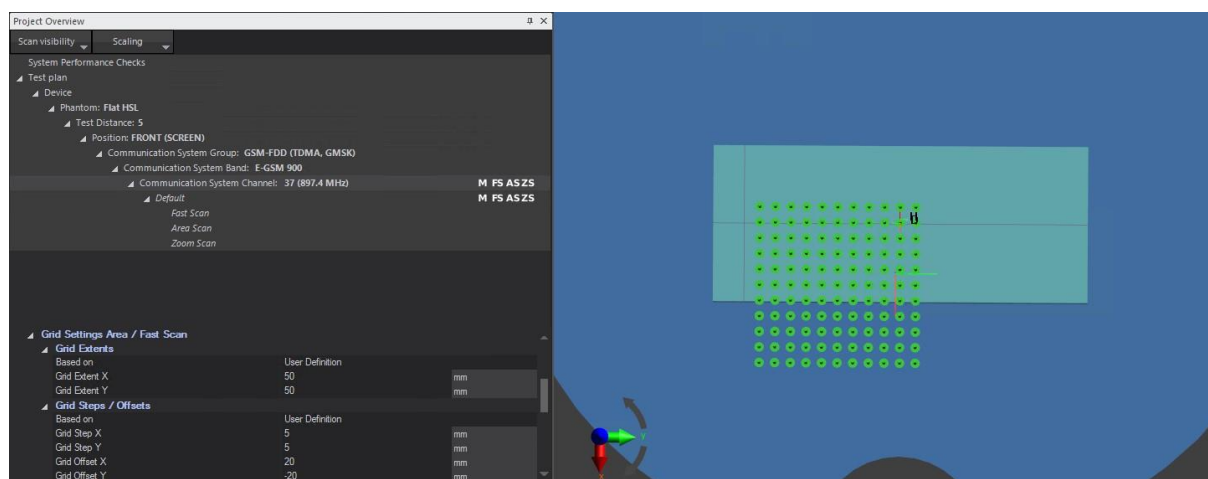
Project Overview

Scan visibility
Scaling

System Performance Checks
Test plan
Device
Phantom: Flat HSL
Test Distance: 5
Position: FRONT (SCREEN)
Communication System Group: GSM-FDD (TDMA, GMSK)
Communication System Band: E-GSM 900
Communication System Channel: 37 (897.4 MHz) M FS AS ZS
Default M FS AS ZS
Fast Scan
Area Scan
Zoom Scan

Grid Settings Area / Fast Scan
Grid Extents

| | | |
|---|---|---|
| Based on | User Definition | |
| Grid Extent X | 50 | mm |
| Grid Extent Y | 50 | mm |

Grid Steps / Offsets

| | | |
|---|---|---|
| Based on | User Definition | |
| Grid Step X | 5 | mm |
| Grid Step Y | 5 | mm |
| Grid Offset X | 20 | mm |
| Grid Offset Y | -20 | mm |

Y